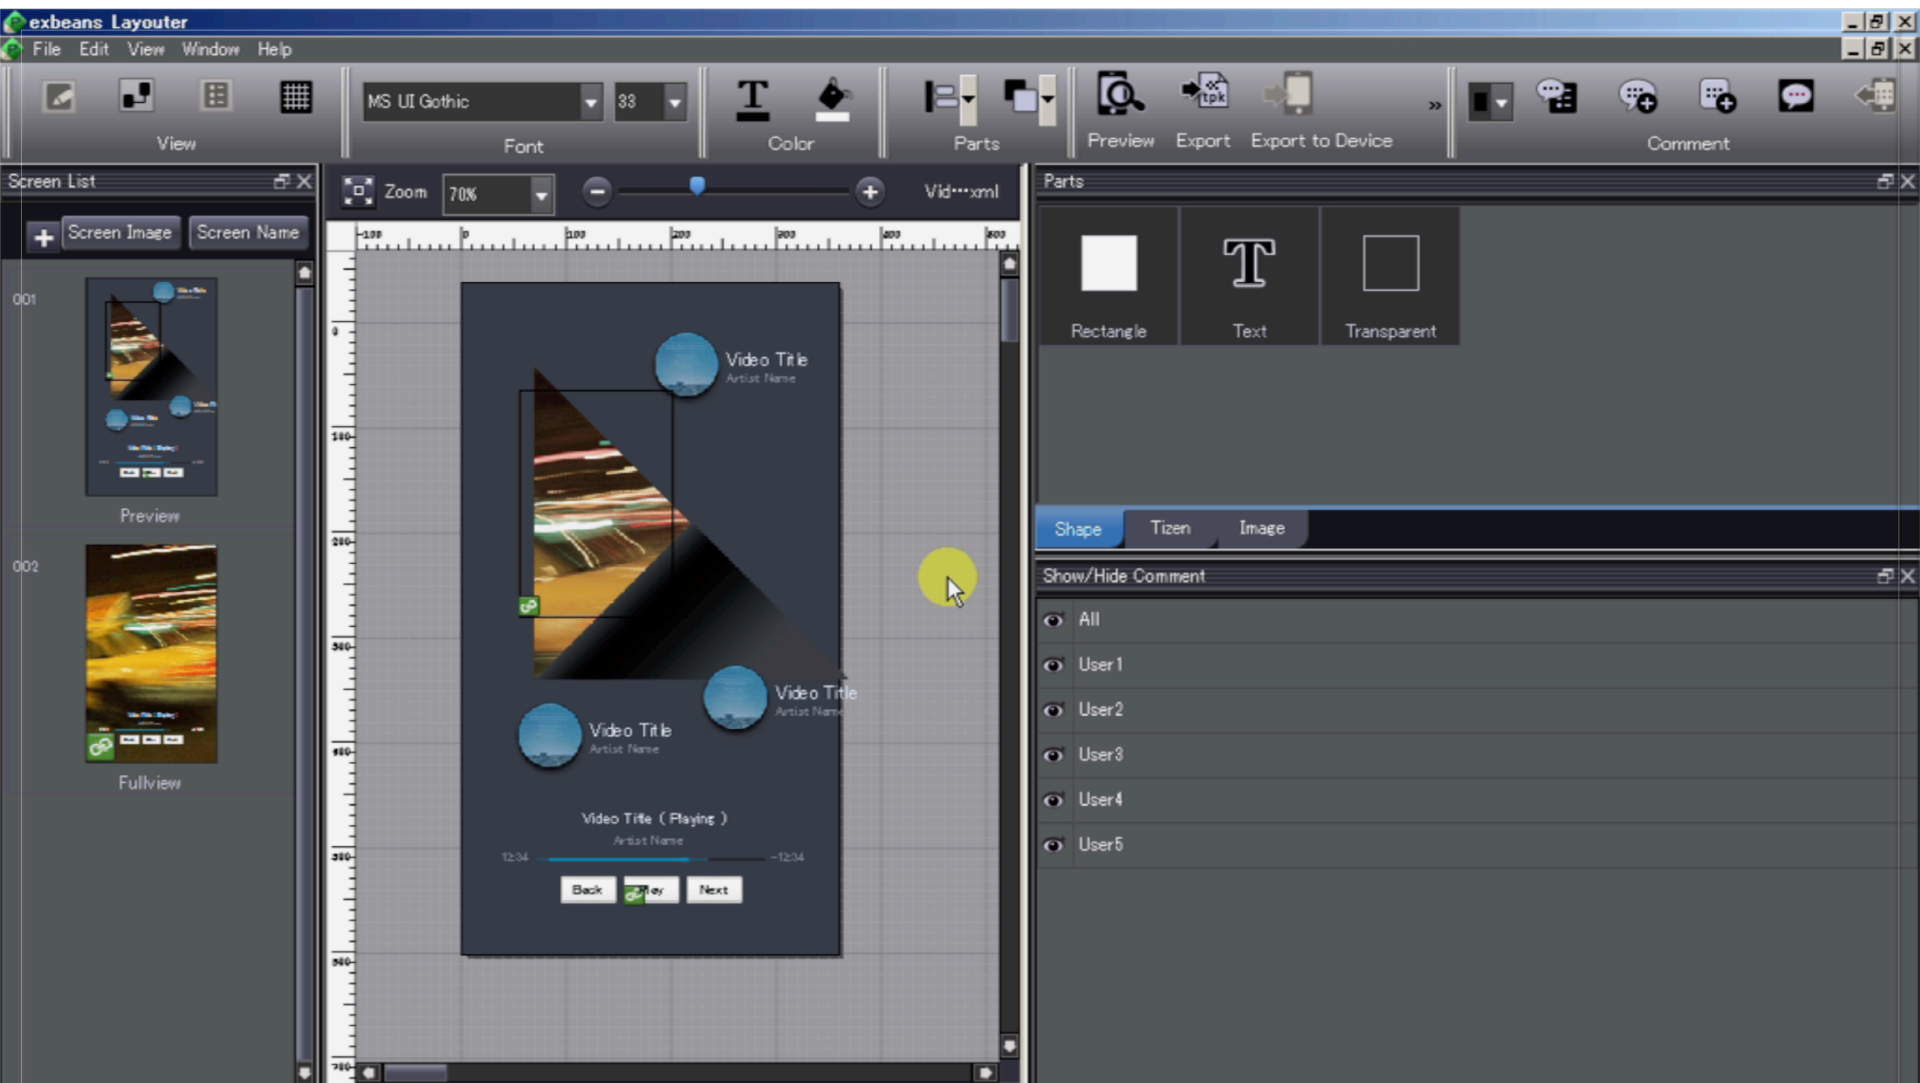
exbeans Layouter

File Edit View Window Help

View

MS UI Gothic 33

Font

Color

Parts

Preview Export Export to Device

Comment

Screen List

Screen Image Screen Name

001

Preview

002

Fullview

Zoom 70%

Vid…xml

Video Title
Artist Name

Video Title
Artist Name

Video Title
Artist Name

Video Title ( Playing )
Artist Name

12:34 -12:34

Back Play Next

Parts

Rectangle Text Transparent

Shape Tizen Image

Show/Hide Comment

All
User1
User2
User3
User4
User5